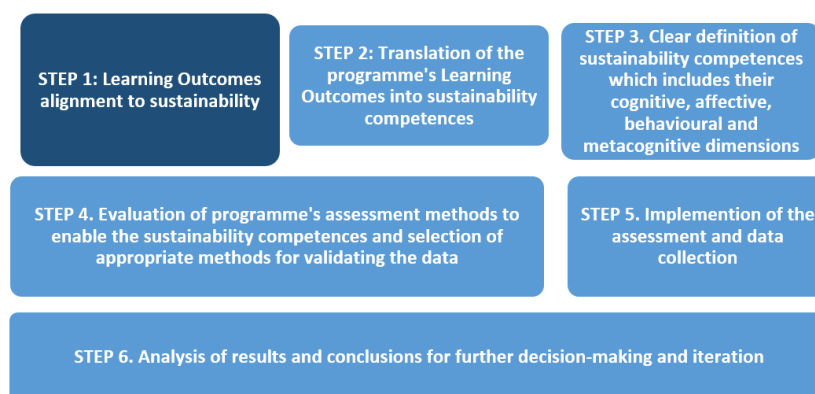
STEP 1: Learning Outcomes alignment to sustainability

STEP 2: Translation of the programme's Learning Outcomes into sustainability competences

STEP 3. Clear definition of sustainability competences which includes their cognitive, affective, behavioural and metacognitive dimensions

STEP 4. Evaluation of programme's assessment methods to enable the sustainability competences and selection of appropriate methods for validating the data

STEP 5. Implemention of the assessment and data collection

STEP 6. Analysis of results and conclusions for further decision-making and iteration